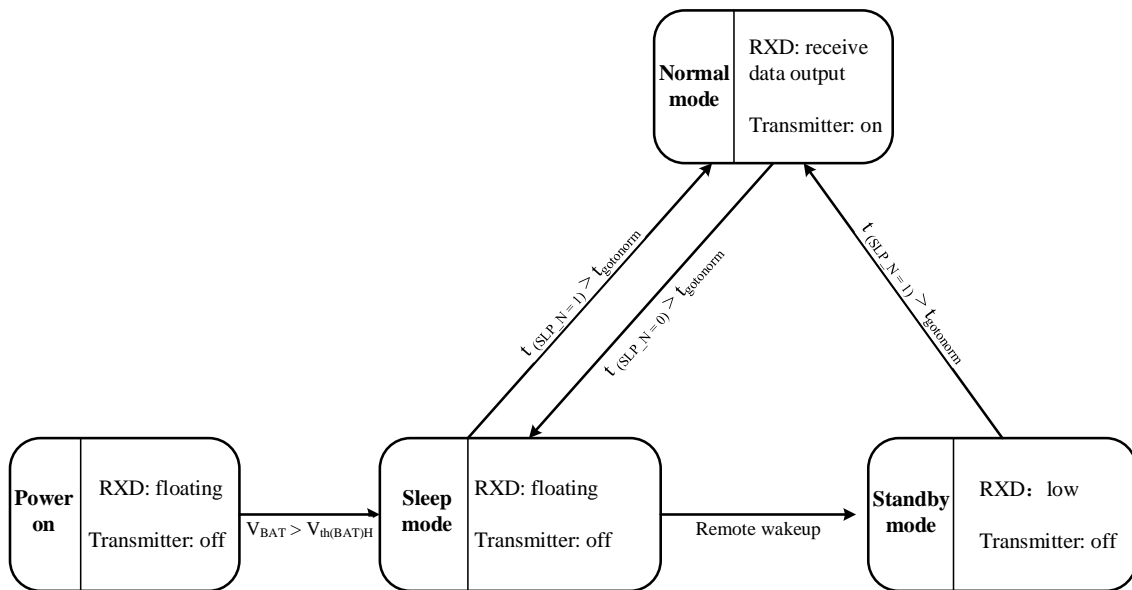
Normal mode

RXD: receive data output

Transmitter: on

$t_{(SLP\_N=1)} > t_{gotonorm}$

$t_{(SLP\_N=0)} > t_{gotonorm}$

$t_{(SLP\_N=1)} > t_{gotonorm}$

Power on

RXD: floating

Transmitter: off

$V_{BAT} > V_{th(BAT)H}$

Sleep mode

RXD: floating

Transmitter: off

Remote wakeup

Standby mode

RXD：low

Transmitter: off